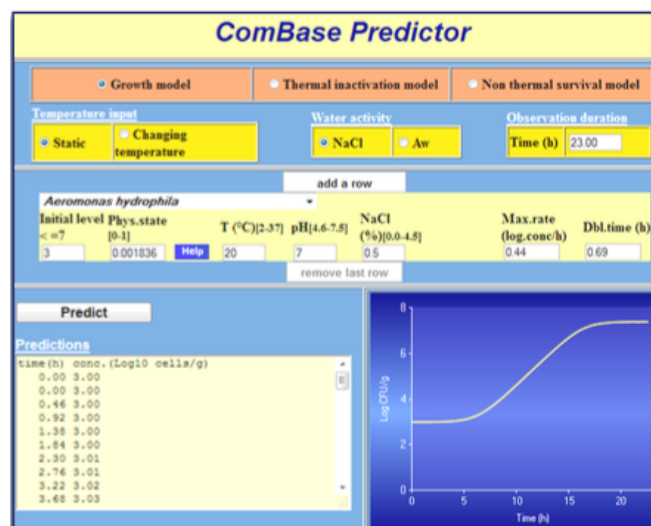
ComBase Predictor

Growth model
Thermal inactivation model
Non thermal survival model

Temperature input
Static
Changing temperature

Water activity
NaCl
Aw

Observation duration
Time (h) 23.00

add a row

Aeromonas hydrophila

| Initial level <=7 | Phys.state [0-1] | | T (°C)[2-37] | pH[4.6-7.5] | NaCl (%)[0.0-4.5] | Max.rate (log.conc/h) | Dbl.time (h) |
|---|---|---|---|---|---|---|---|
| 3 | 0.001836 | Help | 20 | 7 | 0.5 | 0.44 | 0.69 |

remove last row

Predict

Predictions
time(h) conc.(Log10 cells/g)
0.00 3.00
0.00 3.00
0.46 3.00
0.92 3.00
1.38 3.00
1.84 3.00
2.30 3.01
2.76 3.01
3.22 3.02
3.68 3.03

Log CFU/g
8
6
4
2
0
0
5
10
15
20
Time (h)